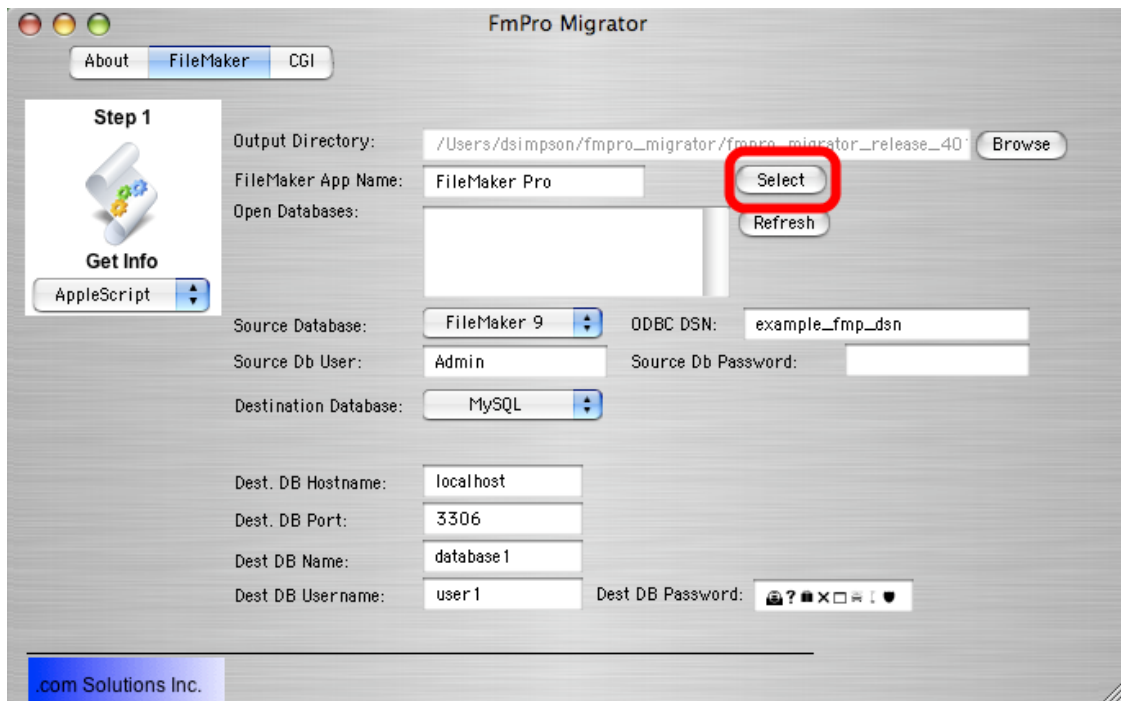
FmPro Migrator

About | FileMaker | CGI

Step 1

Get Info

AppleScript

Output Directory: /Users/dsimpson/fmpro_migrator/fmpro_migrator_release_40 Browse

FileMaker App Name: FileMaker Pro Select

Open Databases: Refresh

Source Database: FileMaker 9 ODBC DSN: example_fmp_dsn

Source Db User: Admin Source Db Password:

Destination Database: MySQL

Dest. DB Hostname: localhost

Dest. DB Port: 3306

Dest DB Name: database1

Dest DB Username: user1 Dest DB Password: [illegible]

.com Solutions Inc.